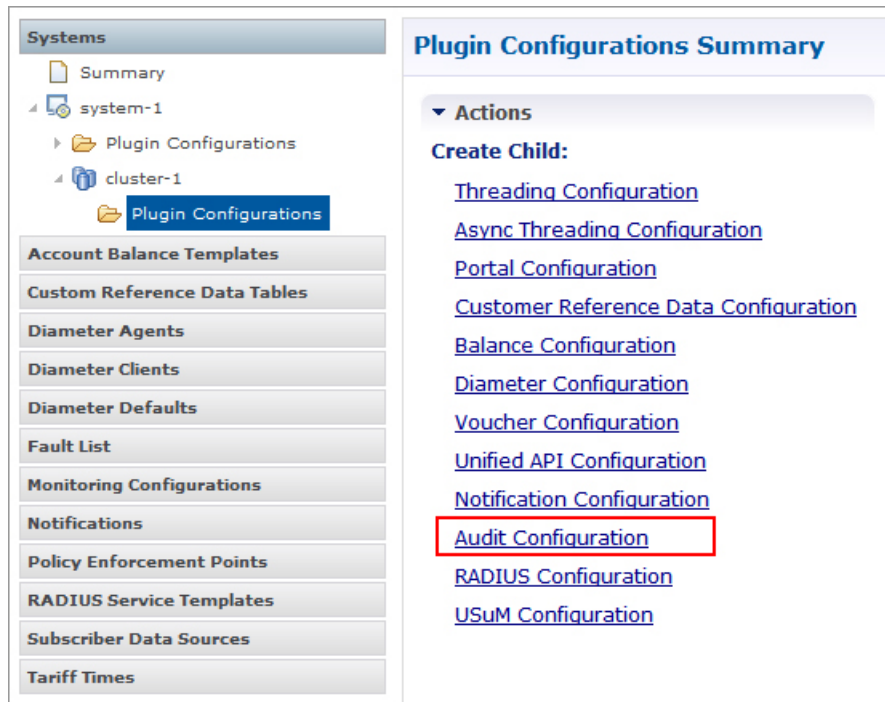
Systems
Summary
system-1
Plugin Configurations
cluster-1
Plugin Configurations
Account Balance Templates
Custom Reference Data Tables
Diameter Agents
Diameter Clients
Diameter Defaults
Fault List
Monitoring Configurations
Notifications
Policy Enforcement Points
RADIUS Service Templates
Subscriber Data Sources
Tariff Times

Plugin Configurations Summary

Actions
Create Child:
Threading Configuration
Async Threading Configuration
Portal Configuration
Customer Reference Data Configuration
Balance Configuration
Diameter Configuration
Voucher Configuration
Unified API Configuration
Notification Configuration
Audit Configuration
RADIUS Configuration
USuM Configuration